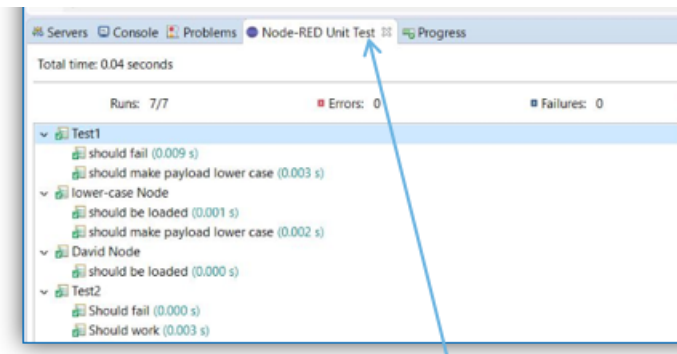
Servers Console Problems Node-RED Unit Test Progress

Total time: 0.04 seconds

Runs: 7/7 Errors: 0 Failures: 0

Test1
should fail (0.009 s)
should make payload lower case (0.003 s)
lower-case Node
should be loaded (0.001 s)
should make payload lower case (0.002 s)
David Node
should be loaded (0.000 s)
Test2
Should fail (0.000 s)
Should work (0.003 s)